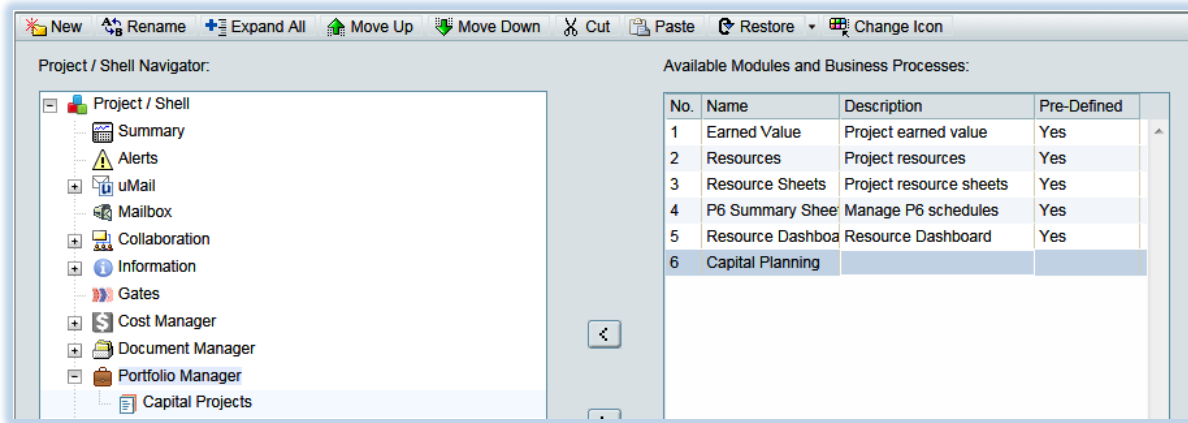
New Rename Expand All Move Up Move Down Cut Paste Restore Change Icon

Project / Shell Navigator:

Project / Shell
Summary
Alerts
uMail
Mailbox
Collaboration
Information
Gates
Cost Manager
Document Manager
Portfolio Manager
Capital Projects

<

Available Modules and Business Processes:

| No. | Name | Description | Pre-Defined |
|---|---|---|---|
| 1 | Earned Value | Project earned value | Yes |
| 2 | Resources | Project resources | Yes |
| 3 | Resource Sheets | Project resource sheets | Yes |
| 4 | P6 Summary Sheet | Manage P6 schedules | Yes |
| 5 | Resource Dashboa | Resource Dashboard | Yes |
| 6 | Capital Planning | | |